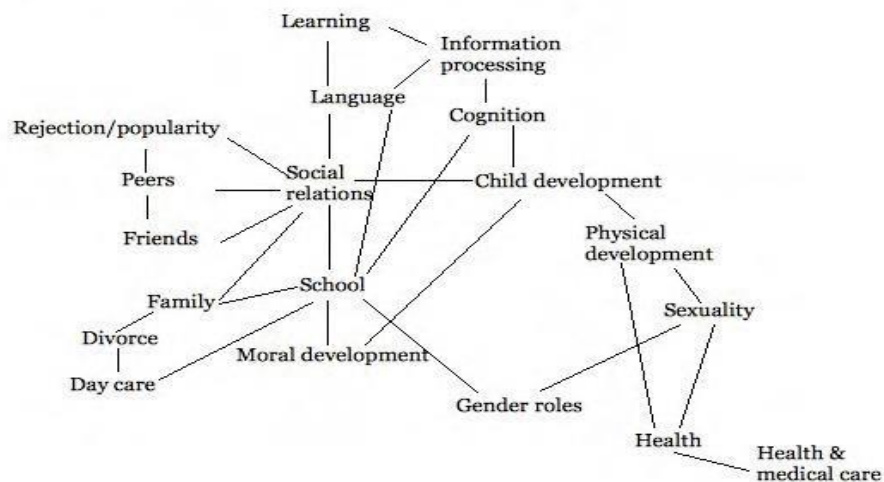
Learning

Information processing

Language

Cognition

Rejection/popularity

Social relations

Peers

Child development

Friends

Physical development

School

Family

Sexuality

Divorce

Moral development

Day care

Gender roles

Health

Health & medical care